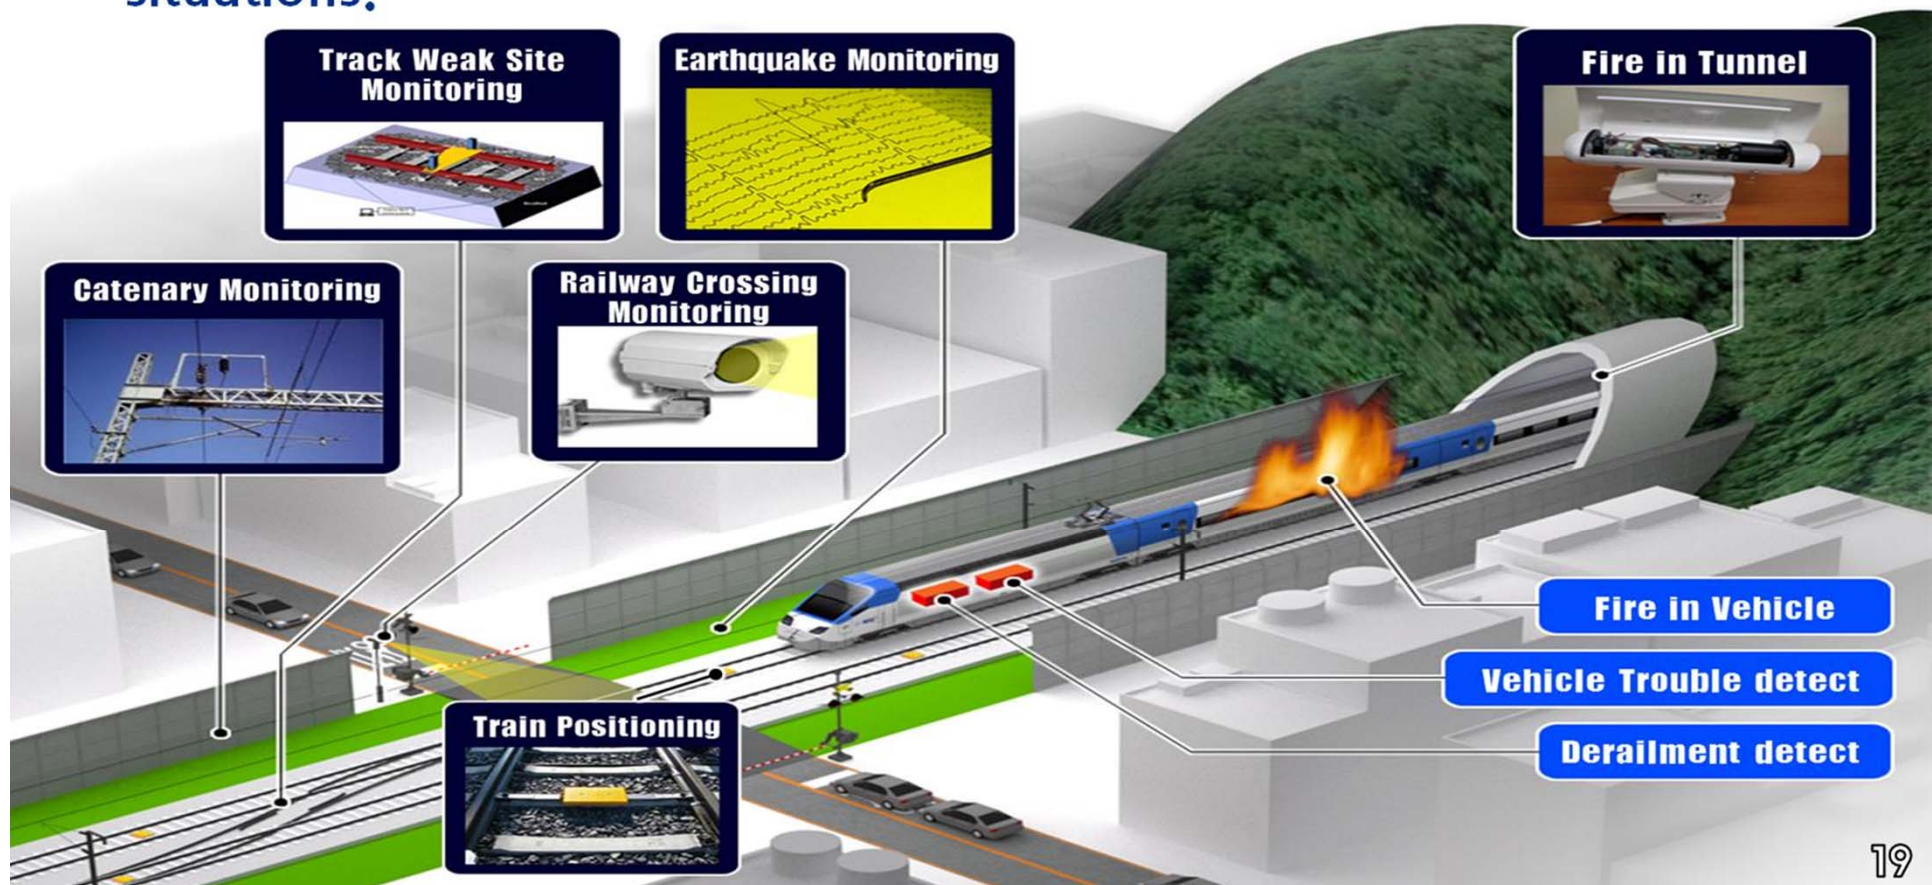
situations;

Track Weak Site Monitoring

Earthquake Monitoring

Fire in Tunnel

Catenary Monitoring

Railway Crossing Monitoring

Fire in Vehicle

Vehicle Trouble detect

Train Positioning

Derailment detect

19